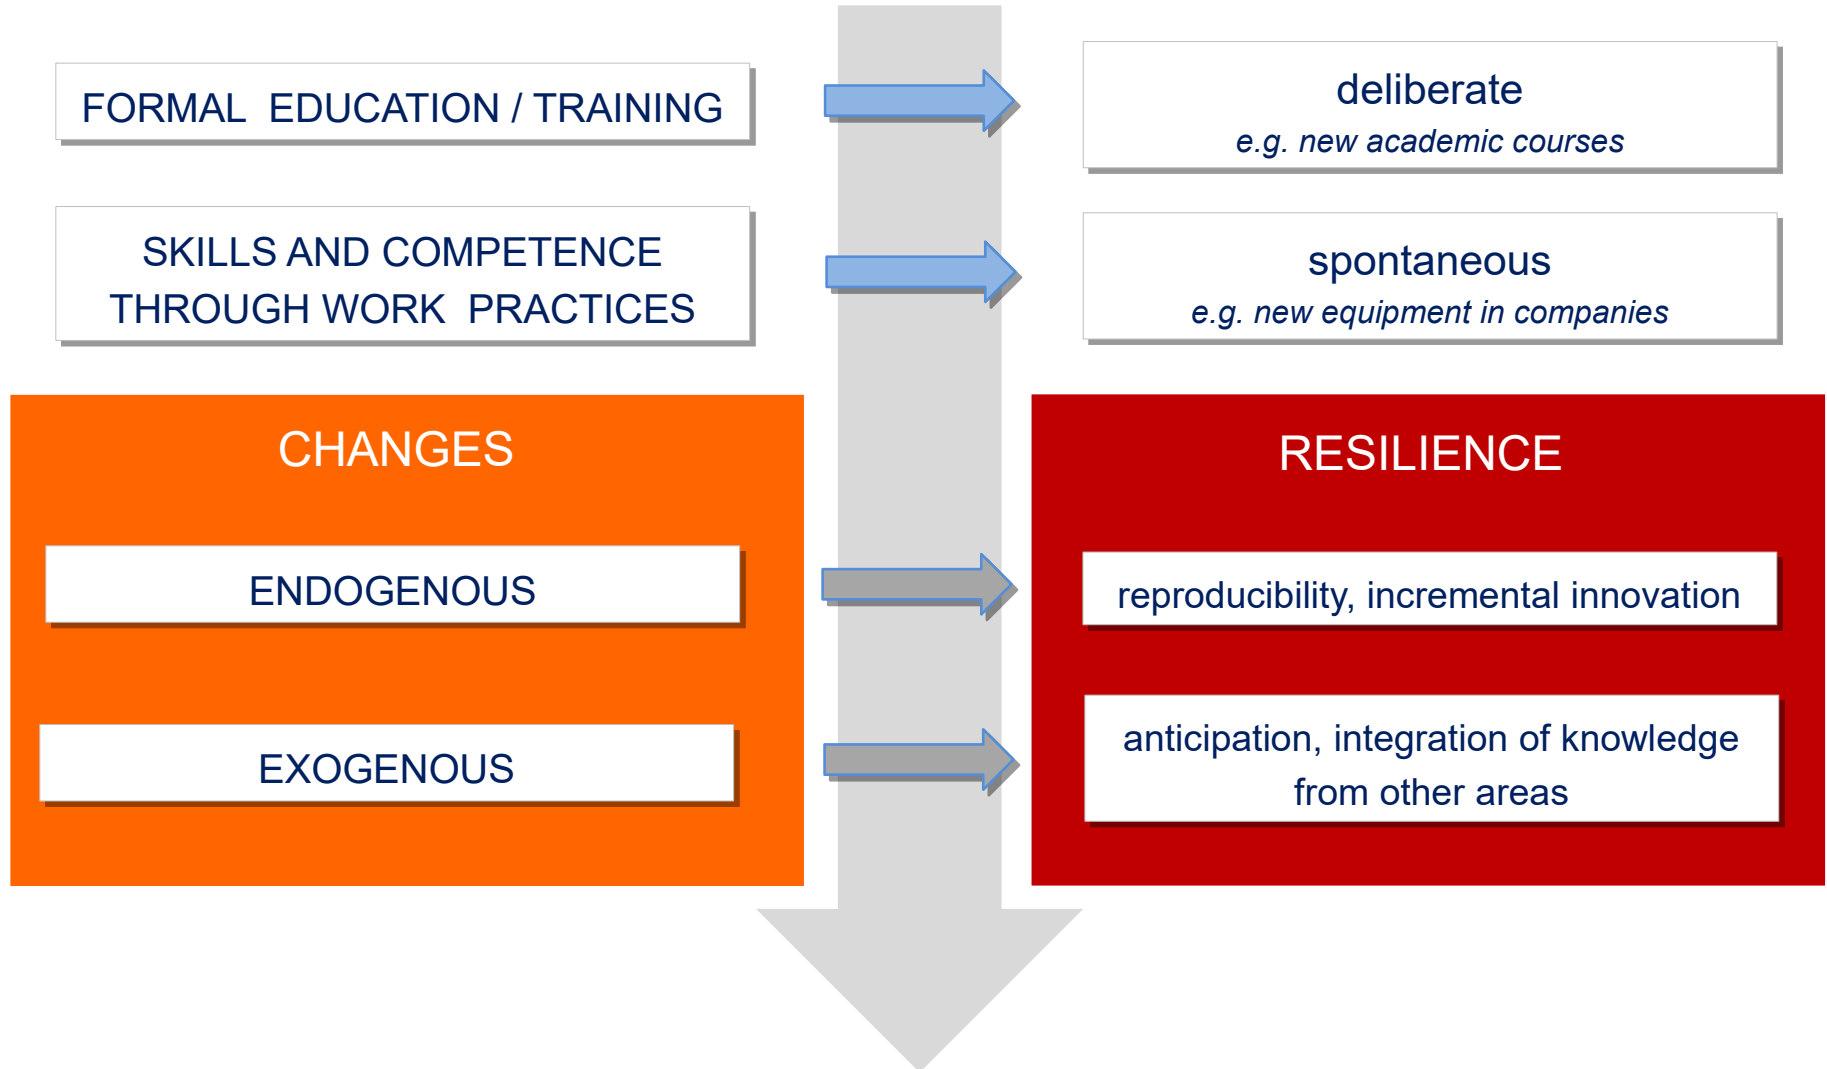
FORMAL EDUCATION / TRAINING

deliberate
e.g. new academic courses

SKILLS AND COMPETENCE THROUGH WORK PRACTICES

spontaneous
e.g. new equipment in companies

CHANGES

ENDOGENOUS

EXOGENOUS

RESILIENCE

reproducibility, incremental innovation

anticipation, integration of knowledge from other areas